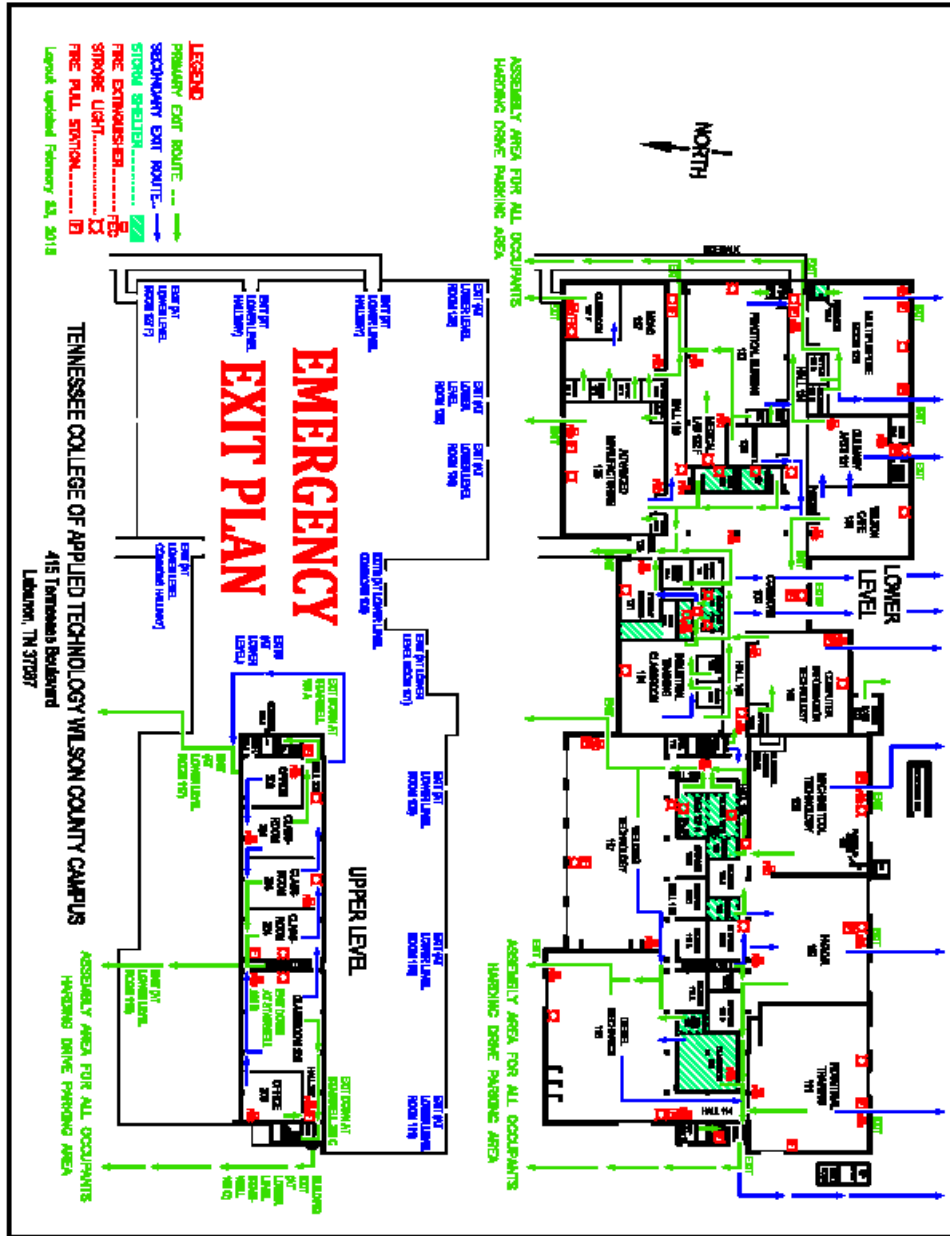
LEGEND
PRIMARY EXIT ROUTE
SECONDARY EXIT ROUTE
STORM SHELTER
FIRE EXTINGUISHER
STROBE LIGHT
FIRE PULL STATION
Layout updated February 23, 2018

ASSEMBLY AREA FOR ALL OCCUPANTS HARDING DRIVE PARKING AREA

NORTH

EMERGENCY EXIT PLAN

TENNESSEE COLLEGE OF APPLIED TECHNOLOGY WILSON COUNTY CAMPUS
415 Tennessee Boulevard
Lebanon, TN 37087

LOWER LEVEL

UPPER LEVEL

ADVANCED MANUFACTURING 115
MULTI-PURPOSE ROOM 106
CULINARY ARTS 101
COMPUTER INFORMATION TECHNOLOGY 146
MACHINE TOOL TECHNOLOGY 150
WELDING TECHNOLOGY 147
DIESEL MECHANICS 118
INDUSTRIAL TRAINING 111
HALL 114
CORRIDOR
OFFICE
CLASSROOM

ASSEMBLY AREA FOR ALL OCCUPANTS HARDING DRIVE PARKING AREA

EXIT
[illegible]